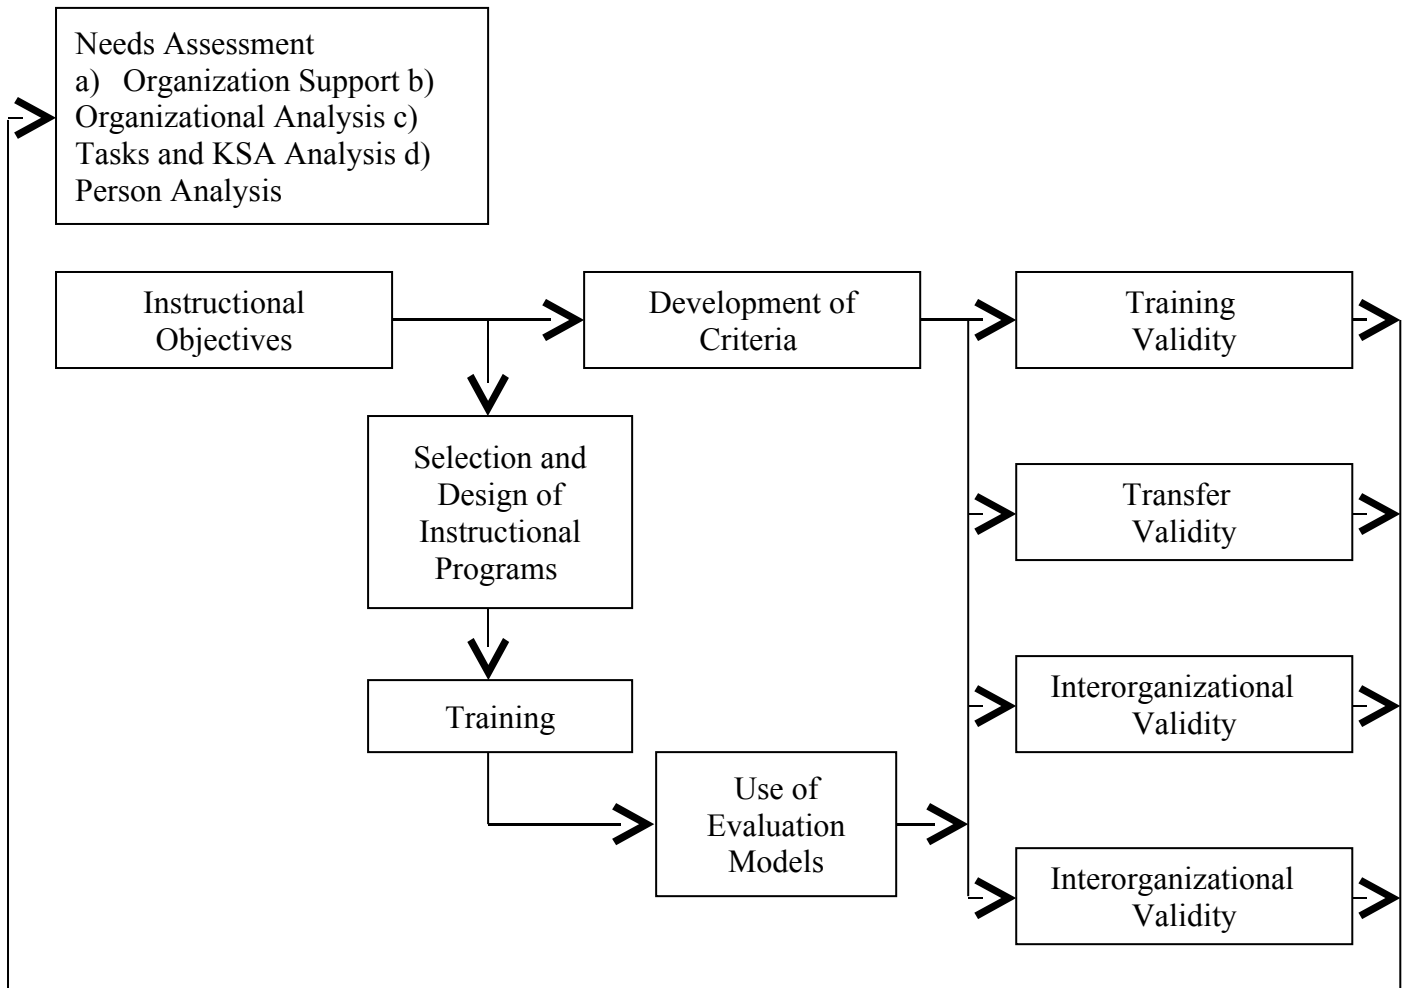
Needs Assessment
a) Organization Support b) Organizational Analysis c) Tasks and KSA Analysis d) Person Analysis

Instructional Objectives

Development of Criteria

Training Validity

Selection and Design of Instructional Programs

Transfer Validity

Training

Interorganizational Validity

Use of Evaluation Models

Interorganizational Validity